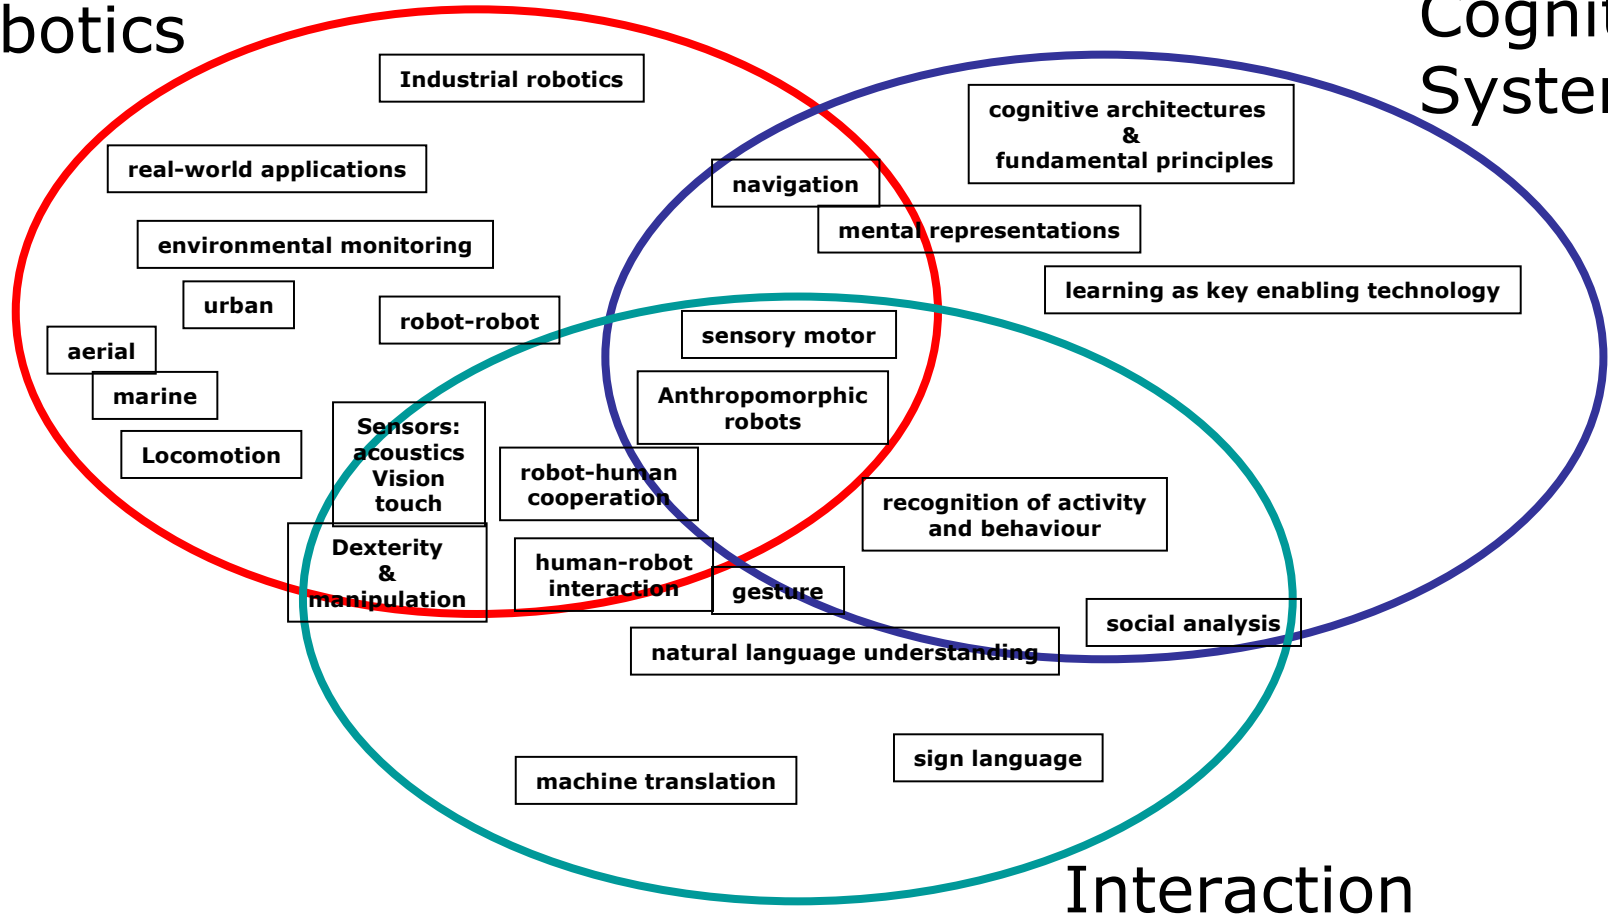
botics

Cognit
Syster

Industrial robotics

real-world applications

environmental monitoring

urban

aerial

marine

Locomotion

robot-robot

Sensors: acoustics Vision touch

Dexterity & manipulation

navigation

cognitive architectures & fundamental principles

mental representations

learning as key enabling technology

sensory motor

Anthropomorphic robots

robot-human cooperation

human-robot interaction

gesture

recognition of activity and behaviour

social analysis

natural language understanding

machine translation

sign language

Interaction